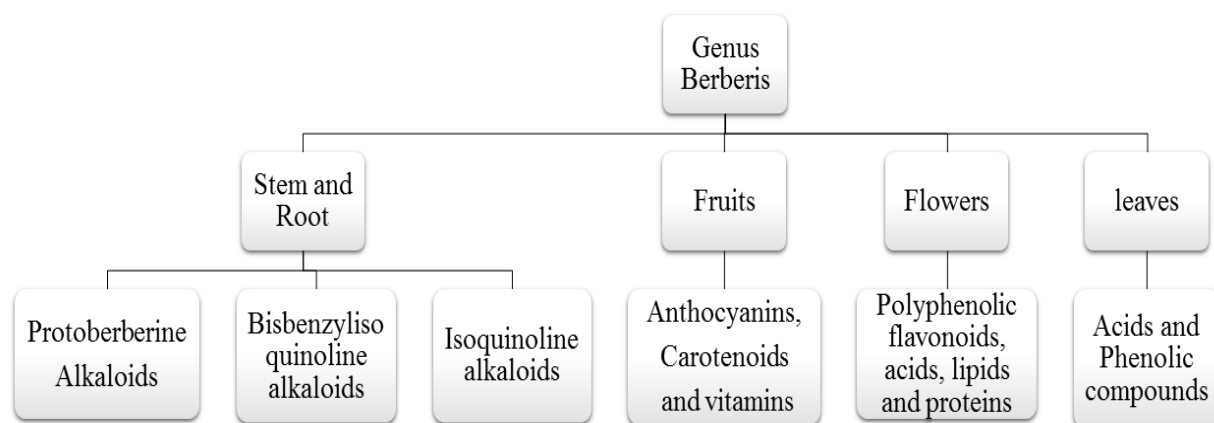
Genus Berberis

Stem and Root

Fruits

Flowers

leaves

Protoberberine Alkaloids

Bisbenzyliso quinoline alkaloids

Isoquinoline alkaloids

Anthocyanins, Carotenoids and vitamins

Polyphenolic flavonoids, acids, lipids and proteins

Acids and Phenolic compounds